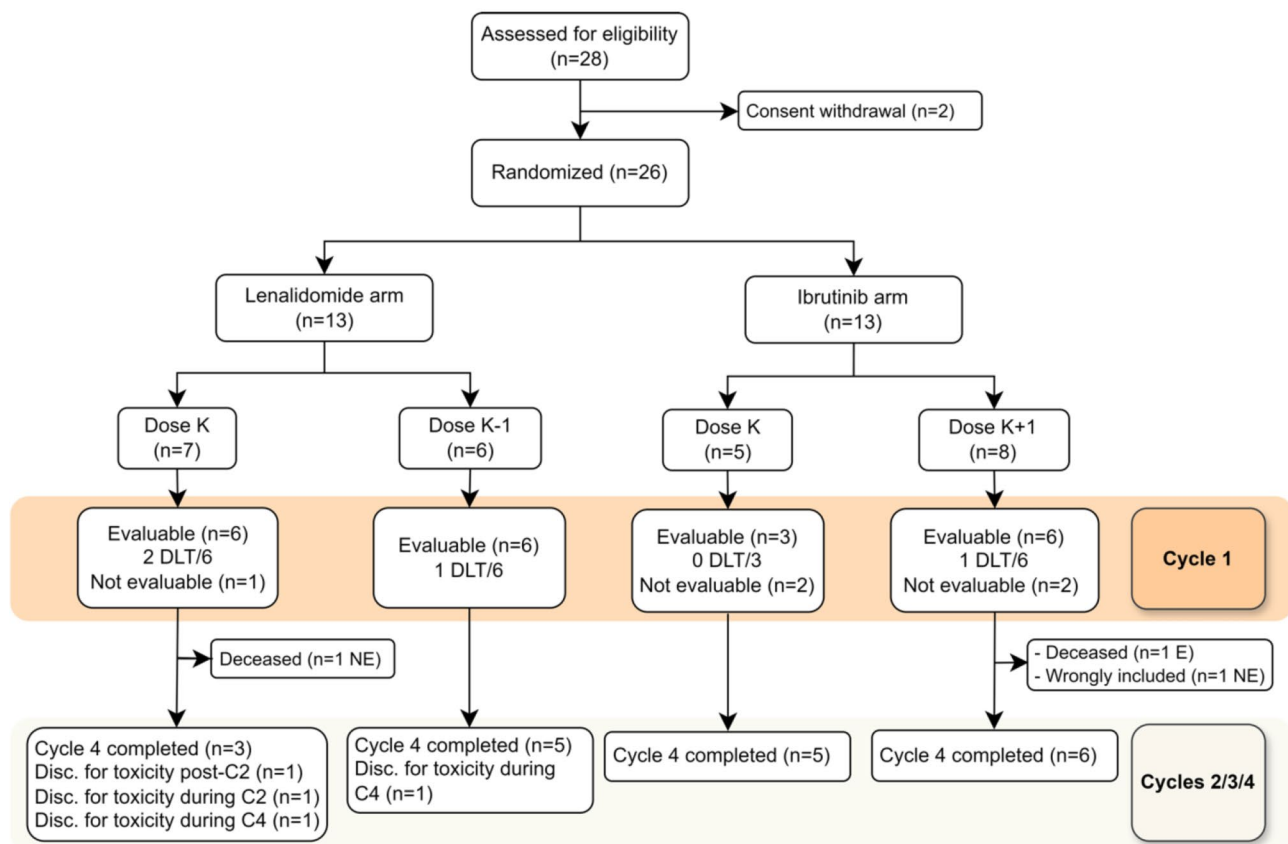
Assessed for eligibility
(n=28)

Consent withdrawal (n=2)

Randomized (n=26)

Lenalidomide arm
(n=13)

Ibrutinib arm
(n=13)

Dose K
(n=7)

Dose K-1
(n=6)

Dose K
(n=5)

Dose K+1
(n=8)

Evaluable (n=6)
2 DLT/6
Not evaluable (n=1)

Evaluable (n=6)
1 DLT/6

Evaluable (n=3)
0 DLT/3
Not evaluable (n=2)

Evaluable (n=6)
1 DLT/6
Not evaluable (n=2)

Cycle 1

Deceased (n=1 NE)

- Deceased (n=1 E)
- Wrongly included (n=1 NE)

Cycle 4 completed (n=3)
Disc. for toxicity post-C2 (n=1)
Disc. for toxicity during C2 (n=1)
Disc. for toxicity during C4 (n=1)

Cycle 4 completed (n=5)
Disc. for toxicity during C4 (n=1)

Cycle 4 completed (n=5)

Cycle 4 completed (n=6)

Cycles 2/3/4